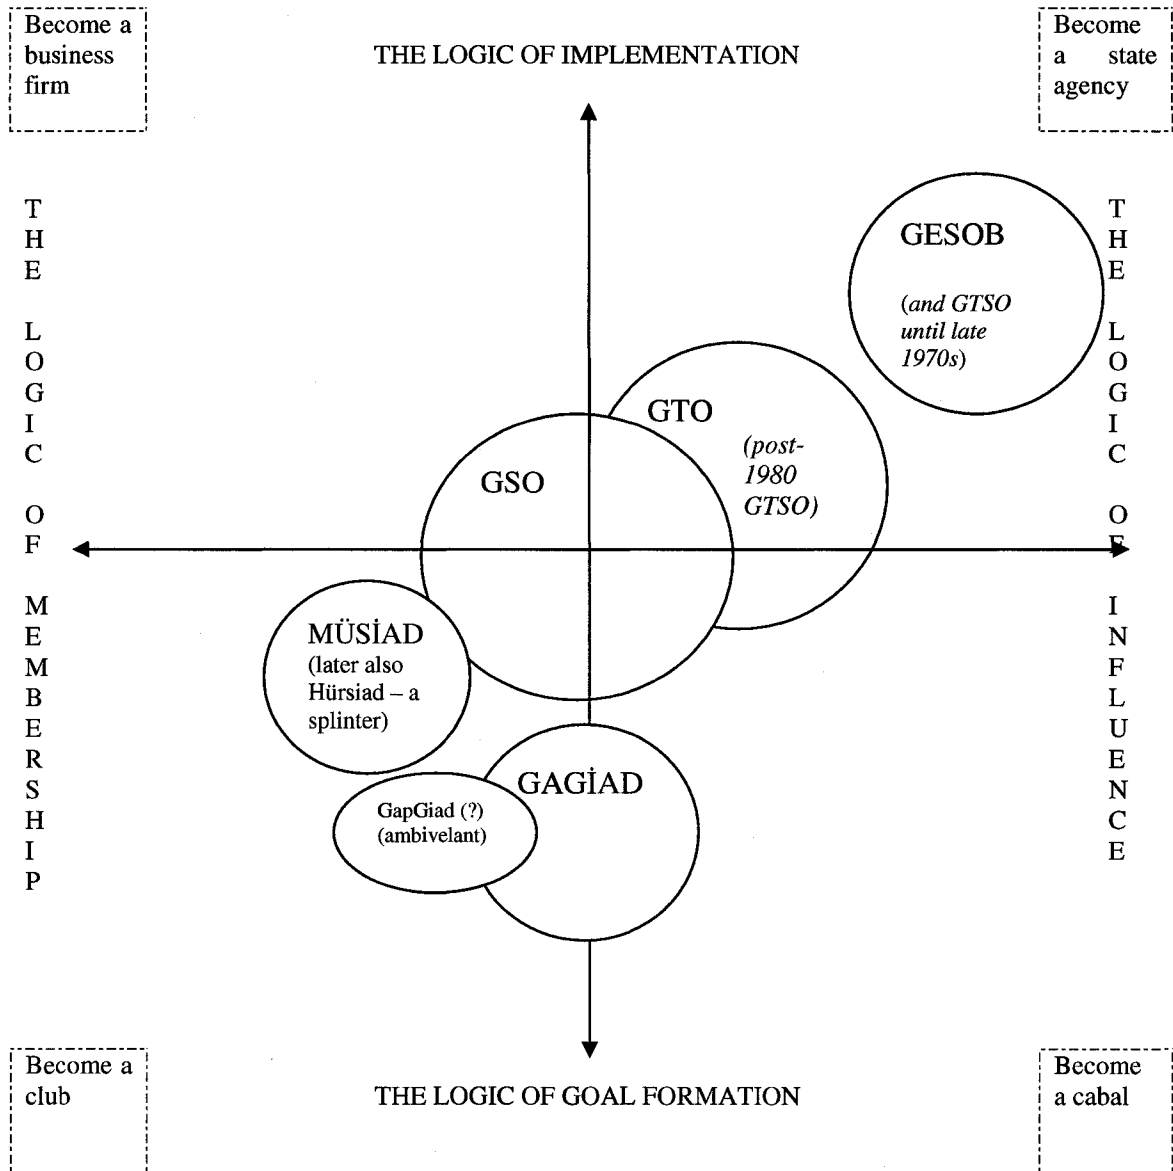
Become a business firm

THE LOGIC OF IMPLEMENTATION

Become a state agency

THE LOGIC OF MEMBERSHIP

GESOB

(and GTSO until late 1970s)

THE LOGIC OF INFLUENCE

GTO

(post-1980 GTSO)

GSO

MÜSİAD (later also Hürsiad – a splinter)

GAGİAD

GapGiad (?) (ambivelant)

Become a club

THE LOGIC OF GOAL FORMATION

Become a cabal